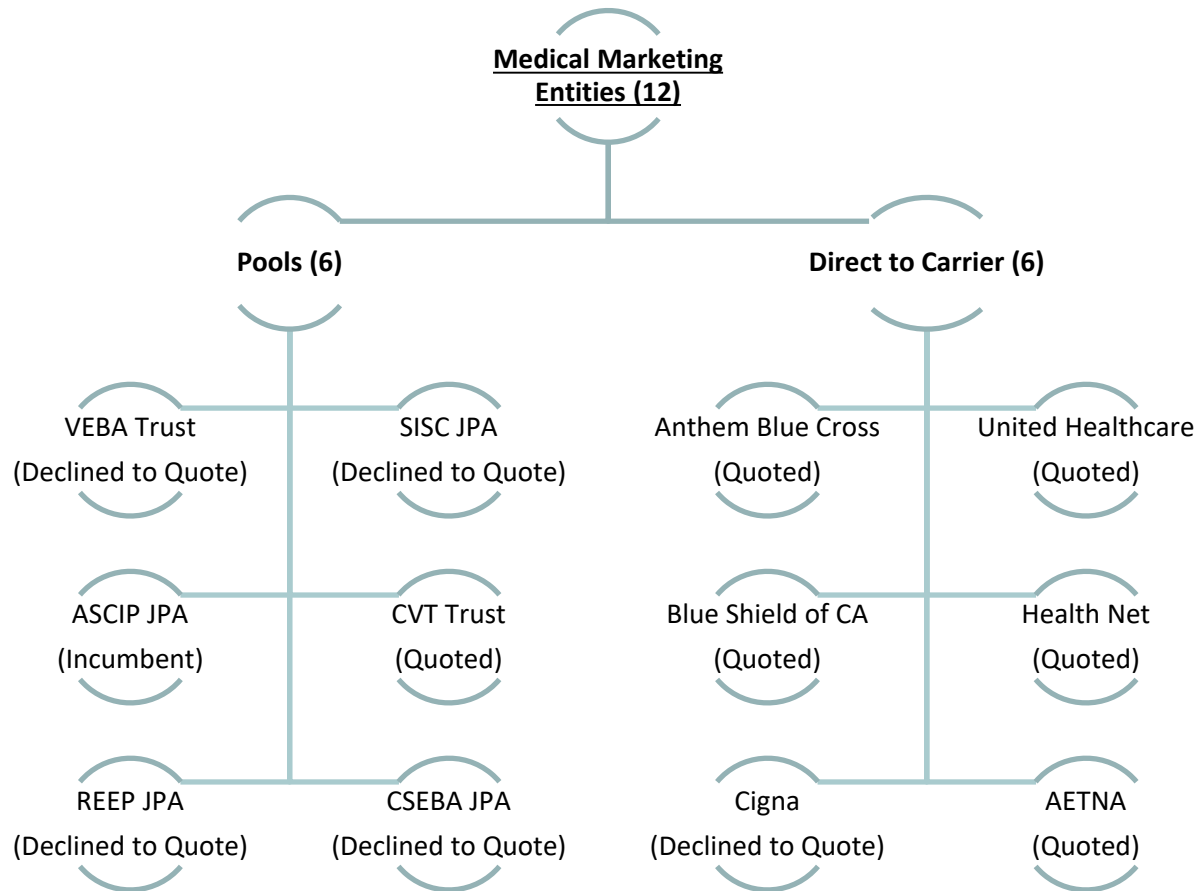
Medical Marketing Entities (12)

Pools (6)

Direct to Carrier (6)

VEBA Trust (Declined to Quote)

SISC JPA (Declined to Quote)

ASCIP JPA (Incumbent)

CVT Trust (Quoted)

REEP JPA (Declined to Quote)

CSEBA JPA (Declined to Quote)

Anthem Blue Cross (Quoted)

United Healthcare (Quoted)

Blue Shield of CA (Quoted)

Health Net (Quoted)

Cigna (Declined to Quote)

AETNA (Quoted)